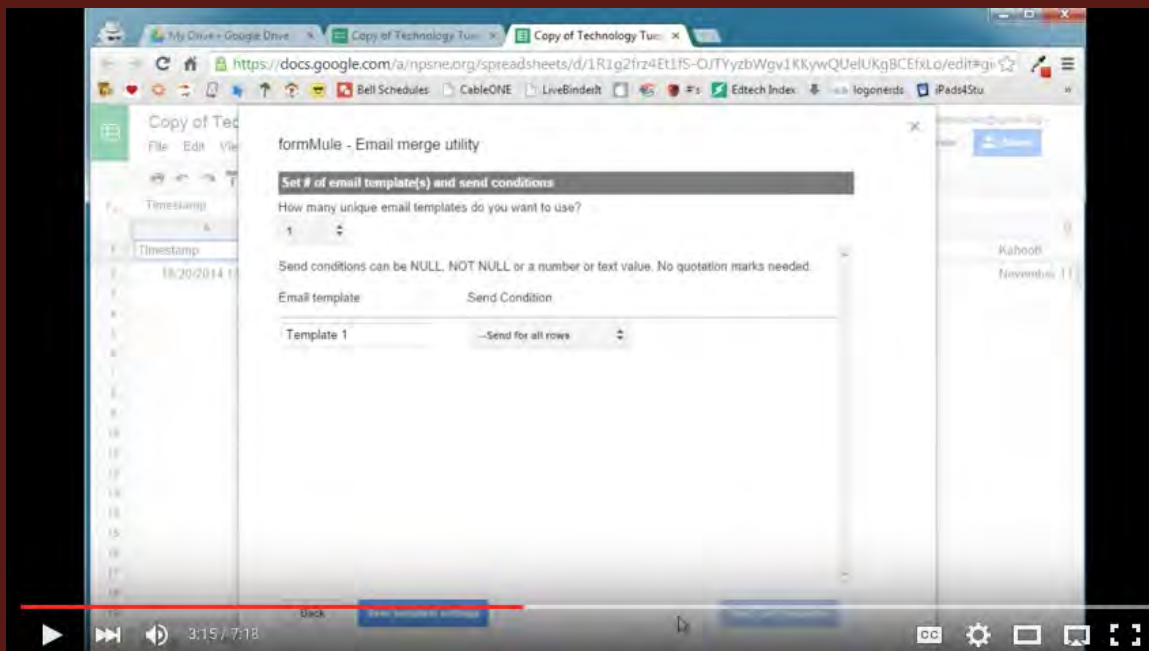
My Drive - Google Drive
Copy of Technology Tue
Copy of Technology Tue

https://docs.google.com/a/npsne.org/spreadsheets/d/1R1g2frz4Et1fS-OJTYyzbWgv1KKywQUelUKgBCEfxLo/edit#g

Bell Schedules
CableONE
LiveBinderIt
Edtech Index
logonerds
iPads4Stu

Copy of Tec
File Edit View

Timestamp

Timestamp
10/20/2014 1

Kahoot!
November 11

formMule - Email merge utility

Set # of email template(s) and send conditions

How many unique email templates do you want to use?

1

Send conditions can be NULL, NOT NULL or a number or text value. No quotation marks needed.

Email template
Send Condition

Template 1
--Send for all rows

Back

3:15 / 7:18